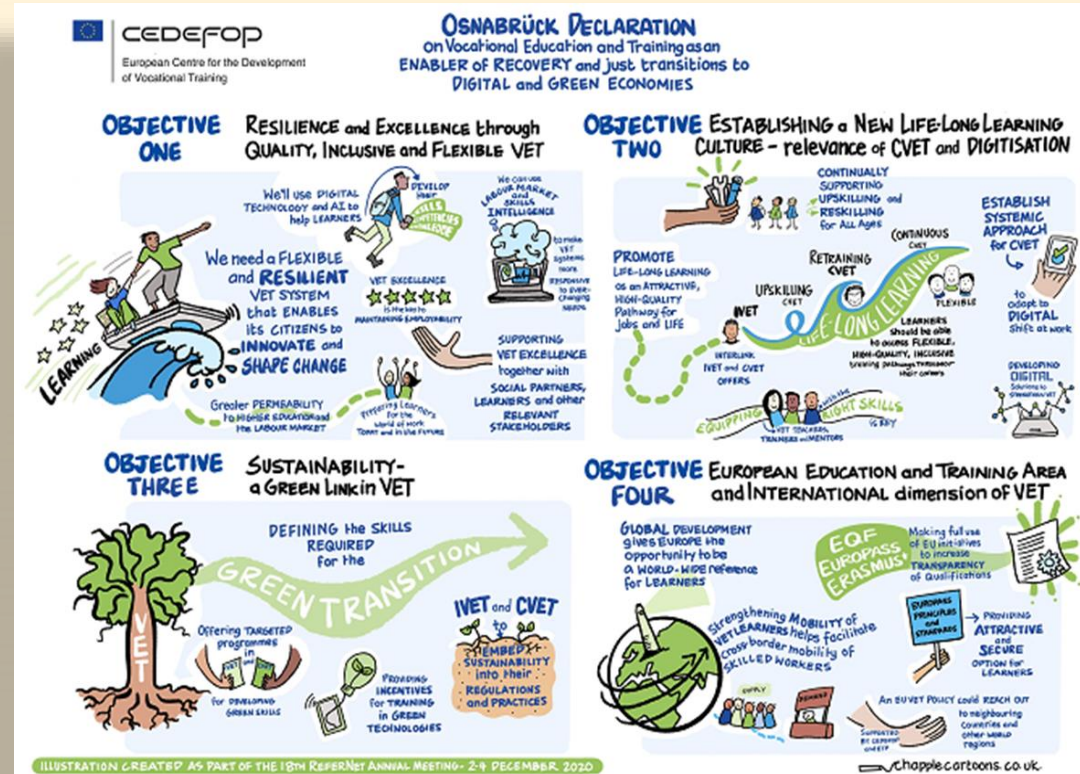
CEDEFOP
European Centre for the Development of Vocational Training

OSNABRÜCK DECLARATION
on Vocational Education and Training as an ENABLER OF RECOVERY and just transitions to DIGITAL and GREEN ECONOMIES

OBJECTIVE ONE
RESILIENCE and EXCELLENCE through QUALITY, INCLUSIVE and FLEXIBLE VET

LEARNING

We need a FLEXIBLE and RESILIENT VET SYSTEM that ENABLES its CITIZENS to INNOVATE and SHAPE CHANGE

We'll use DIGITAL TECHNOLOGY and AI to help LEARNERS

DEVELOP their SKILLS COMPETENCIES KNOWLEDGE

We can use LABOUR MARKET and SKILLS INTELLIGENCE

to make VET systems more responsive to ever-changing needs

VET EXCELLENCE is the key to MAINTAINING EMPLOYABILITY

Greater PERMEABILITY to HIGHER EDUCATION and the LABOUR MARKET

Preparing Learners for the World of Work Today and in the Future

SUPPORTING VET EXCELLENCE together with SOCIAL PARTNERS, LEARNERS and other RELEVANT STAKEHOLDERS

OBJECTIVE TWO
ESTABLISHING a NEW LIFE-LONG LEARNING CULTURE - relevance of CVET and DIGITISATION

CONTINUALLY SUPPORTING UPSKILLING and RESKILLING for ALL AGES

ESTABLISH SYSTEMIC APPROACH for CVET

PROMOTE LIFE-LONG LEARNING as an ATTRACTIVE, HIGH-QUALITY Pathway for Jobs and LIFE

RETRAINING CVET

CONTINUOUS CVET

UPSKILLING CVET

IVET

LIFE-LONG LEARNING

FLEXIBLE

LEARNERS should be able to access FLEXIBLE, HIGH-QUALITY, INCLUSIVE training pathways throughout their careers

to adapt to DIGITAL Shift at work

INTERLINK IVET and CVET OFFERS

EQUIPPING VET TEACHERS, TRAINERS and MENTORS with the RIGHT SKILLS is KEY

DEVELOPING DIGITAL Solutions to strengthen VET

OBJECTIVE THREE
SUSTAINABILITY - a GREEN LINK in VET

DEFINING the SKILLS REQUIRED for the GREEN TRANSITION

VET

Offering TARGETED programmes

for DEVELOPING GREEN SKILLS

Providing INCENTIVES for TRAINING in GREEN TECHNOLOGIES

IVET and CVET to EMBED SUSTAINABILITY into their REGULATIONS and PRACTICES

OBJECTIVE FOUR
EUROPEAN EDUCATION and TRAINING AREA and INTERNATIONAL dimension of VET

GLOBAL DEVELOPMENT gives EUROPE the Opportunity to be a WORLD-WIDE reference for LEARNERS

EQF EUROPASS ERASMUS+

Making full use of EU initiatives to increase TRANSPARENCY of Qualifications

Strengthening MOBILITY of VET LEARNERS helps facilitate cross border mobility of SKILLED WORKERS

EUROPEAN PRINCIPLES and STANDARDS

PROVIDING ATTRACTIVE and SECURE OPTION for LEARNERS

SUPPLY

DEMAND

SUPPORTED BY EUROPEAN UNION

An EU VET POLICY could REACH OUT to neighbouring countries and other world regions

ILLUSTRATION CREATED AS PART OF THE 18TH REFERNET ANNUAL MEETING - 2-4 DECEMBER 2020

chapplecartoons.co.uk